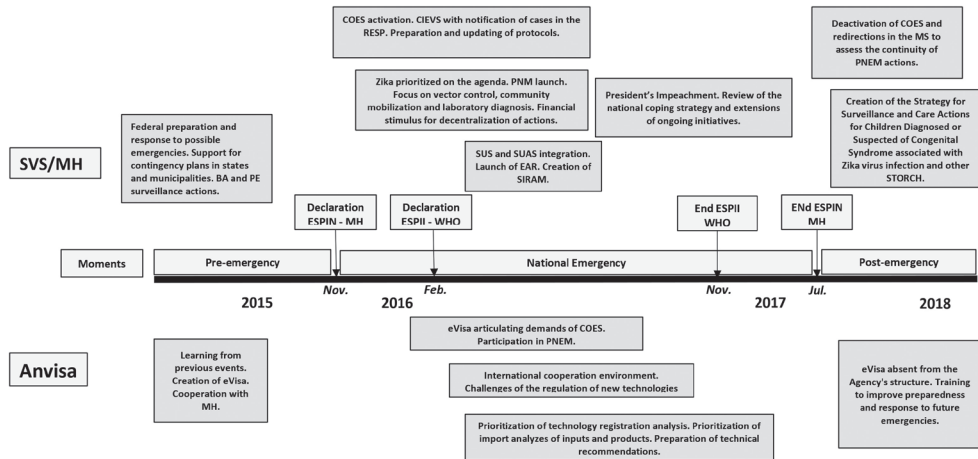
COES activation. CIEVS with notification of cases in the RESP. Preparation and updating of protocols.

Deactivation of COES and redirections in the MS to assess the continuity of PNEM actions.

Zika prioritized on the agenda. PNM launch. Focus on vector control, community mobilization and laboratory diagnosis. Financial stimulus for decentralization of actions.

President's Impeachment. Review of the national coping strategy and extensions of ongoing initiatives.

Creation of the Strategy for Surveillance and Care Actions for Children Diagnosed or Suspected of Congenital Syndrome associated with Zika virus infection and other STORCH.

Federal preparation and response to possible emergencies. Support for contingency plans in states and municipalities. BA and PE surveillance actions.

SVS/MH

SUS and SUAS integration. Launch of EAR. Creation of SIRAM.

Declaration ESPIN - MH

Declaration ESPII - WHO

End ESPII WHO

ENd ESPIN MH

Moments

Pre-emergency

National Emergency

Post-emergency

Nov.

Feb.

Nov.

Jul.

2015

2016

2017

2018

eVisa articulating demands of COES. Participation in PNEM.

Anvisa

Learning from previous events. Creation of eVisa. Cooperation with MH.

International cooperation environment. Challenges of the regulation of new technologies

eVisa absent from the Agency's structure. Training to improve preparedness and response to future emergencies.

Prioritization of technology registration analysis. Prioritization of import analyzes of inputs and products. Preparation of technical recommendations.